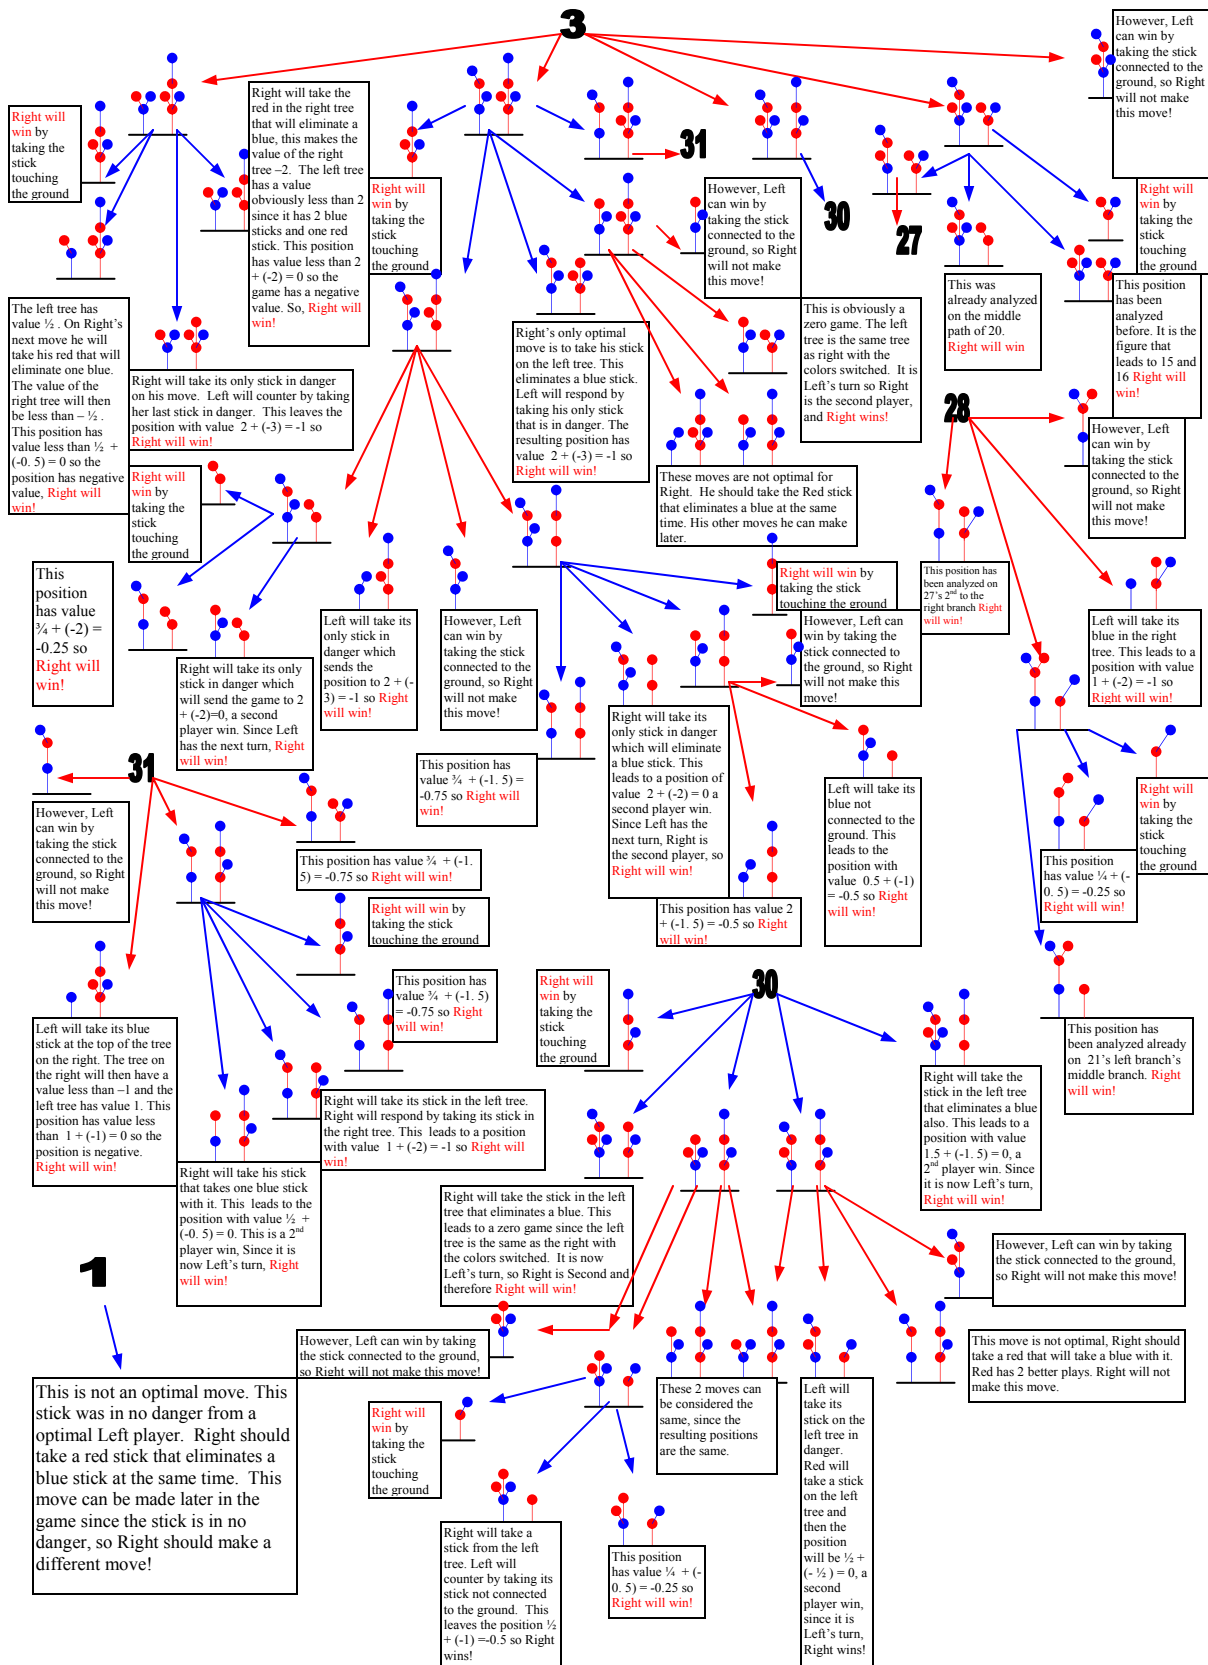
3

However, Left can win by taking the stick connected to the ground, so Right will not make this move!

Right will win by taking the stick touching the ground

Right will take the red in the right tree that will eliminate a blue, this makes the value of the right tree –2. The left tree has a value obviously less than 2 since it has 2 blue sticks and one red stick. This position has value less than 2 + (-2) = 0 so the game has a negative value. So, Right will win!

Right will win by taking the stick touching the ground

31

30

27

However, Left can win by taking the stick connected to the ground, so Right will not make this move!

Right will win by taking the stick touching the ground

This was already analyzed on the middle path of 20. Right will win

This position has been analyzed before. It is the figure that leads to 15 and 16 Right will win!

The left tree has value ½ . On Right's next move he will take his red that will eliminate one blue. The value of the right tree will then be less than – ½ . This position has value less than ½ + (-0. 5) = 0 so the position has negative value, Right will win!

Right will take its only stick in danger on his move. Left will counter by taking her last stick in danger. This leaves the position with value 2 + (-3) = -1 so Right will win!

Right's only optimal move is to take his stick on the left tree. This eliminates a blue stick. Left will respond by taking his only stick that is in danger. The resulting position has value 2 + (-3) = -1 so Right will win!

This is obviously a zero game. The left tree is the same tree as right with the colors switched. It is Left's turn so Right is the second player, and Right wins!

These moves are not optimal for Right. He should take the Red stick that eliminates a blue at the same time. His other moves he can make later.

28

However, Left can win by taking the stick connected to the ground, so Right will not make this move!

Right will win by taking the stick touching the ground

This position has value ¾ + (-2) = -0.25 so Right will win!

Right will win by taking the stick touching the ground

This position has been analyzed on 27's 2$^{nd}$ to the right branch Right will win!

Left will take its only stick in danger which sends the position to 2 + (-3) = -1 so Right will win!

However, Left can win by taking the stick connected to the ground, so Right will not make this move!

However, Left can win by taking the stick connected to the ground, so Right will not make this move!

Left will take its blue in the right tree. This leads to a position with value 1 + (-2) = -1 so Right will win!

Right will take its only stick in danger which will send the game to 2 + (-2)=0, a second player win. Since Left has the next turn, Right will win!

This position has value ¾ + (-1. 5) = -0.75 so Right will win!

Right will take its only stick in danger which will eliminate a blue stick. This leads to a position of value 2 + (-2) = 0 a second player win. Since Left has the next turn, Right is the second player, so Right will win!

Left will take its blue not connected to the ground. This leads to the position with value 0.5 + (-1) = -0.5 so Right will win!

Right will win by taking the stick touching the ground

31

However, Left can win by taking the stick connected to the ground, so Right will not make this move!

This position has value ¾ + (-1. 5) = -0.75 so Right will win!

Right will win by taking the stick touching the ground

This position has value 2 + (-1. 5) = -0.5 so Right will win!

This position has value ¼ + (-0. 5) = -0.25 so Right will win!

Left will take its blue stick at the top of the tree on the right. The tree on the right then will have a value less than –1 and the left tree has value 1. This position has value less than 1 + (-1) = 0 so the position is negative. Right will win!

This position has value ¾ + (-1. 5) = -0.75 so Right will win!

Right will win by taking the stick touching the ground

30

This position has been analyzed already on 21's left branch's middle branch. Right will win!

Right will take its stick in the left tree. Right will respond by taking its stick in the right tree. This leads to a position with value 1 + (-2) = -1 so Right will win!

Right will take the stick in the left tree that eliminates a blue also. This leads to a position with value 1.5 + (-1. 5) = 0, a 2$^{nd}$ player win. Since it is now Left's turn, Right will win!

Right will take his stick that takes one blue stick with it. This leads to the position with value ½ + (-0. 5) = 0. This is a 2$^{nd}$ player win, Since it is now Left's turn, Right will win!

Right will take the stick in the left tree that eliminates a blue. This leads to a zero game since the left tree is the same as the right with the colors switched. It is now Left's turn, so Right is Second and therefore Right will win!

However, Left can win by taking the stick connected to the ground, so Right will not make this move!

1

However, Left can win by taking the stick connected to the ground, so Right will not make this move!

This move is not optimal, Right should take a red that will take a blue with it. Red has 2 better plays. Right will not make this move.

This is not an optimal move. This stick was in no danger from a optimal Left player. Right should take a red stick that eliminates a blue stick at the same time. This move can be made later in the game since the stick is in no danger, so Right should make a different move!

Right will win by taking the stick touching the ground

These 2 moves can be considered the same, since the resulting positions are the same.

Left will take its stick on the left tree in danger. Red will take a stick on the left tree and then the position will be ½ + (- ½ ) = 0, a second player win, since it is Left's turn, Right wins!

Right will take a stick from the left tree. Left will counter by taking its stick not connected to the ground. This leaves the position ½ + (-1) =-0.5 so Right wins!

This position has value ¼ + (-0. 5) = -0.25 so Right will win!